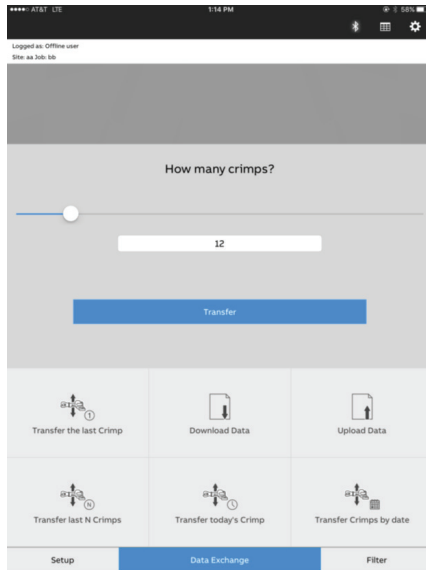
●●●●○ AT&T LTE 1:14 PM 58%

Logged as: Offline user
Site: aa Job: bb

How many crimps?

12

Transfer

Transfer the last Crimp

Download Data

Upload Data

Transfer last N Crimps

Transfer today's Crimp

Transfer Crimps by date

Setup

Data Exchange

Filter